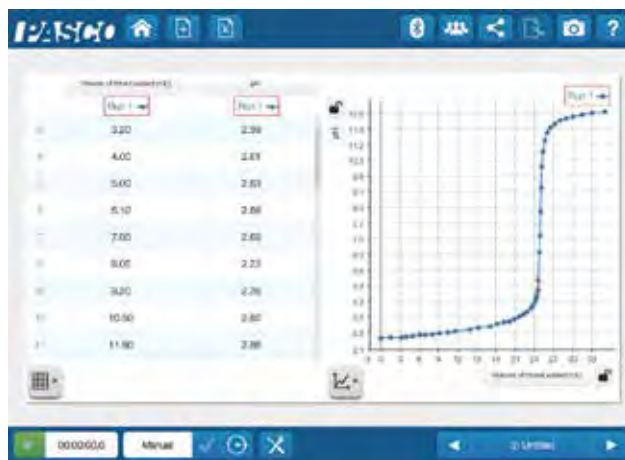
PASCO

| Volume of titrant added (mL) | pH |
|---|---|
| Run 1 | Run 1 |
| 3.20 | 2.59 |
| 4.00 | 2.61 |
| 5.00 | 2.63 |
| 6.10 | 2.66 |
| 7.00 | 2.69 |
| 8.00 | 2.73 |
| 9.20 | 2.76 |
| 10.50 | 2.80 |
| 11.50 | 2.86 |

Run 1

pH

Volume of titrant added (mL)

00:00:00.0 Manual

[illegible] Untitled